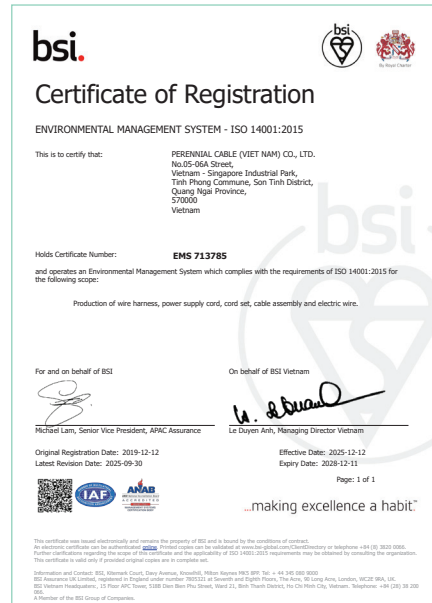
bsi.

bsi

By Royal Charter

Certificate of Registration

ENVIRONMENTAL MANAGEMENT SYSTEM - ISO 14001:2015

This is to certify that:

PERENNIAL CABLE (VIET NAM) CO., LTD.
No.05-06A Street,
Vietnam - Singapore Industrial Park,
Tinh Phong Commune, Son Tinh District,
Quang Ngai Province,
570000
Vietnam

Holds Certificate Number: EMS 713785

and operates an Environmental Management System which complies with the requirements of ISO 14001:2015 for the following scope:

Production of wire harness, power supply cord, cord set, cable assembly and electric wire.

For and on behalf of BSI

On behalf of BSI Vietnam

Michael Lam, Senior Vice President, APAC Assurance

Le Duyen Anh, Managing Director Vietnam

Original Registration Date: 2019-12-12
Latest Revision Date: 2025-09-30

Effective Date: 2025-12-12
Expiry Date: 2028-12-11

Page: 1 of 1

IAF

ANAB

...making excellence a habit.™

This certificate was issued electronically and remains the property of BSI and is bound by the conditions of contract.
An electronic certificate can be authenticated online. Printed copies can be validated at www.bsi-global.com/ClientDirectory or telephone +84 (8) 3820 0066.
Further clarifications regarding the scope of this certificate and the applicability of ISO 14001:2015 requirements may be obtained by consulting the organization.
This certificate is only valid if provided original copies are in complete set.

Information and Contact: BSI, Kitemark Court, Davy Avenue, Knowlhill, Milton Keynes MK5 8PP. Tel: + 44 345 080 9000
BSI Assurance UK Limited, registered in England under number 7805321 at Seventh and Eighth Floors, The Acre, 90 Long Acre, London, WC2E 9RA, UK.
BSI Vietnam Headquarters:, 15 Floor APC Tower, 51BB Dien Bien Phu Street, Ward 21, Binh Thanh District, Ho Chi Minh City, Vietnam. Telephone: +84 (28) 38 200 066.
A Member of the BSI Group of Companies.